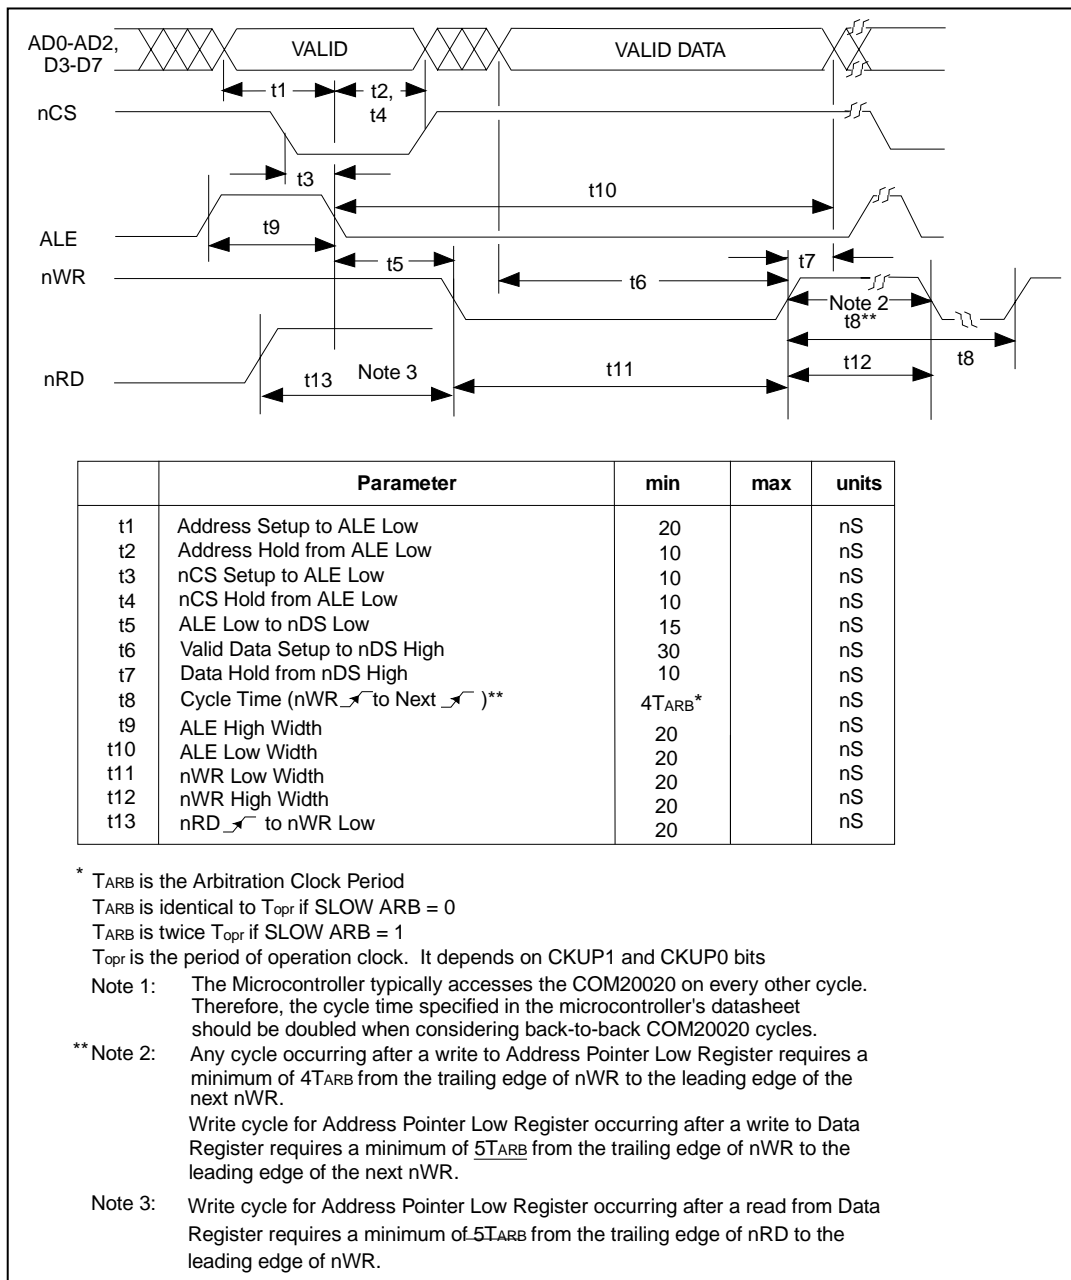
AD0-AD2, D3-D7
VALID
VALID DATA
t1
t2, t4
nCS
t3
t10
ALE
t9
t5
t7
nWR
t6
Note 2
t8**
t8
nRD
t13
Note 3
t11
t12

| | Parameter | min | max | units |
|---|---|---|---|---|
| t1 | Address Setup to ALE Low | 20 | | nS |
| t2 | Address Hold from ALE Low | 10 | | nS |
| t3 | nCS Setup to ALE Low | 10 | | nS |
| t4 | nCS Hold from ALE Low | 10 | | nS |
| t5 | ALE Low to nDS Low | 15 | | nS |
| t6 | Valid Data Setup to nDS High | 30 | | nS |
| t7 | Data Hold from nDS High | 10 | | nS |
| t8 | Cycle Time (nWR to Next )** | $4T_{ARB}$* | | nS |
| t9 | ALE High Width | 20 | | nS |
| t10 | ALE Low Width | 20 | | nS |
| t11 | nWR Low Width | 20 | | nS |
| t12 | nWR High Width | 20 | | nS |
| t13 | nRD to nWR Low | 20 | | nS |

* $T_{ARB}$ is the Arbitration Clock Period
$T_{ARB}$ is identical to $T_{opr}$ if SLOW ARB = 0
$T_{ARB}$ is twice $T_{opr}$ if SLOW ARB = 1
$T_{opr}$ is the period of operation clock. It depends on CKUP1 and CKUP0 bits
Note 1: The Microcontroller typically accesses the COM20020 on every other cycle. Therefore, the cycle time specified in the microcontroller's datasheet should be doubled when considering back-to-back COM20020 cycles.
**Note 2: Any cycle occurring after a write to Address Pointer Low Register requires a minimum of $4T_{ARB}$ from the trailing edge of nWR to the leading edge of the next nWR.
Write cycle for Address Pointer Low Register occurring after a write to Data Register requires a minimum of $5T_{ARB}$ from the trailing edge of nWR to the leading edge of the next nWR.
Note 3: Write cycle for Address Pointer Low Register occurring after a read from Data Register requires a minimum of $5T_{ARB}$ from the trailing edge of nRD to the leading edge of nWR.